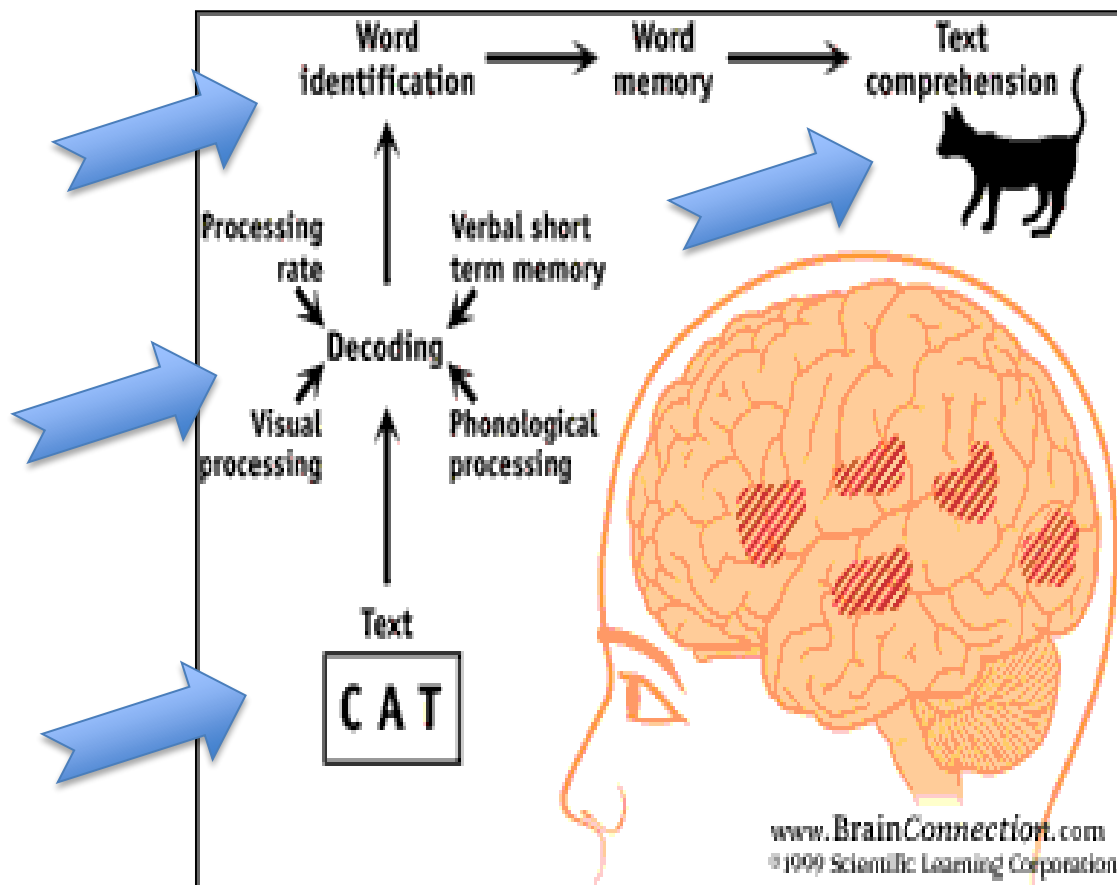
Word identification

Word memory

Text comprehension

Processing rate

Verbal short term memory

Decoding

Visual processing

Phonological processing

Text

CAT

www.BrainConnection.com
©1999 Scientific Learning Corporation